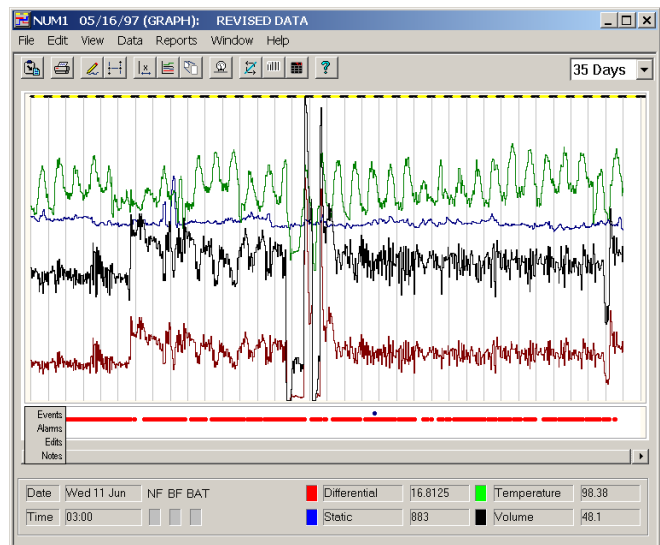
NUM1 05/16/97 (GRAPH): REVISED DATA

File Edit View Data Reports Window Help

35 Days

Events
Alarms
Edits
Notes

Date Wed 11 Jun NF BF BAT
Time 03:00

Differential 16.8125
Static 883
Temperature 98.38
Volume 48.1